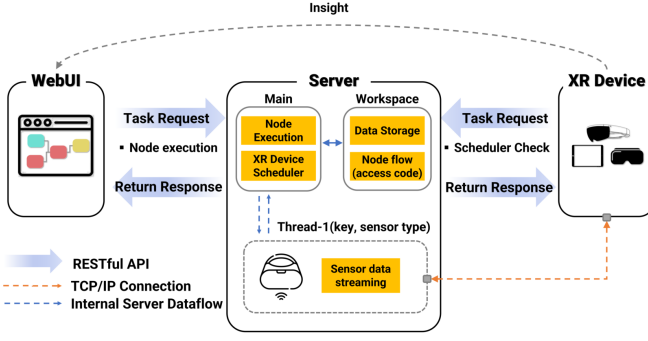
Insight

WebUI

Task Request

▪ Node execution

Return Response

Server

Main

Node Execution

XR Device Scheduler

Workspace

Data Storage

Node flow (access code)

Thread-1(key, sensor type)

Sensor data streaming

XR Device

Task Request

▪ Scheduler Check

Return Response

RESTful API

TCP/IP Connection

Internal Server Dataflow